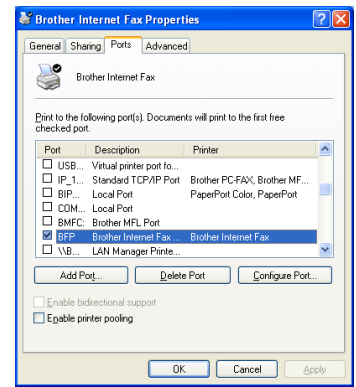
Brother Internet Fax Properties

General | Sharing | Ports | Advanced

Brother Internet Fax

Print to the following port(s). Documents will print to the first free checked port.

| Port | Description | Printer |
|---|---|---|
| USB... | Virtual printer port fo... | |
| IP_1... | Standard TCP/IP Port | Brother PC-FAX, Brother MF... |
| BIP... | Local Port | PaperPort Color, PaperPort |
| COM... | Local Port | |
| BMFC: | Brother MFL Port | |
| BFP | Brother Internet Fax ... | Brother Internet Fax |
| \\B... | LAN Manager Printe... | |

Add Port... | Delete Port | Configure Port...

Enable bidirectional support

Enable printer pooling

OK | Cancel | Apply